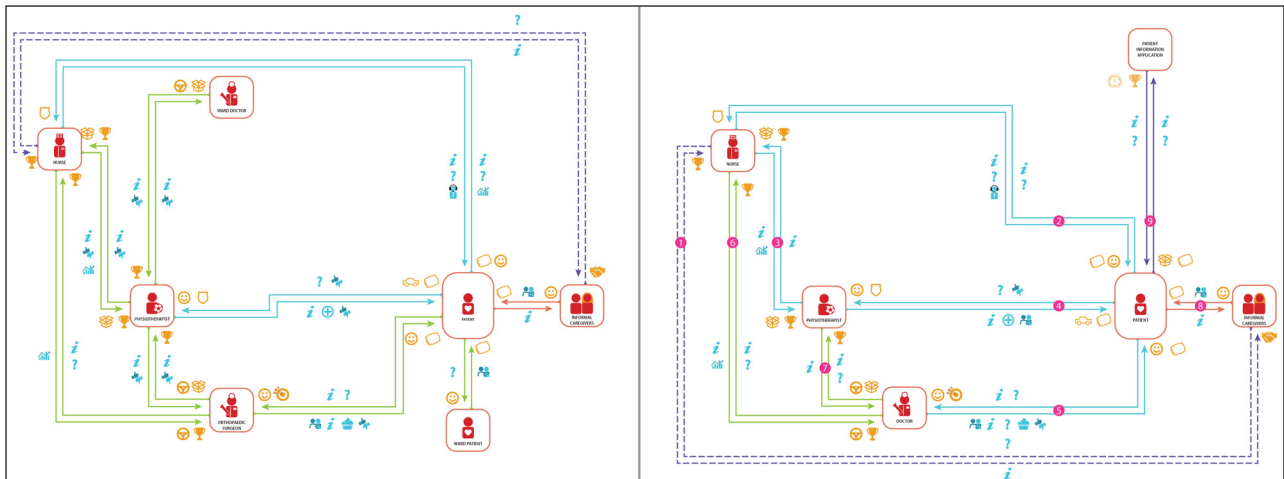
?
i
WARD DOCTOR
NURSE
i
i
i
?
i
i
i
?
PHYSIOTHERAPIST
i
PATIENT
INFORMAL CAREGIVERS
i
i
?
i
?
i
ORTHOPAEDIC SURGEON
i
?
i
?
WARD PATIENT

PATIENT INFORMATION APPLICATION
i
?
i
?
NURSE
i
?
2
9
1
6
3
i
i
?
PHYSIOTHERAPIST
4
i
PATIENT
8
INFORMAL CAREGIVERS
i
i
i
?
i
7
?
i
?
DOCTOR
5
i
?
?
i